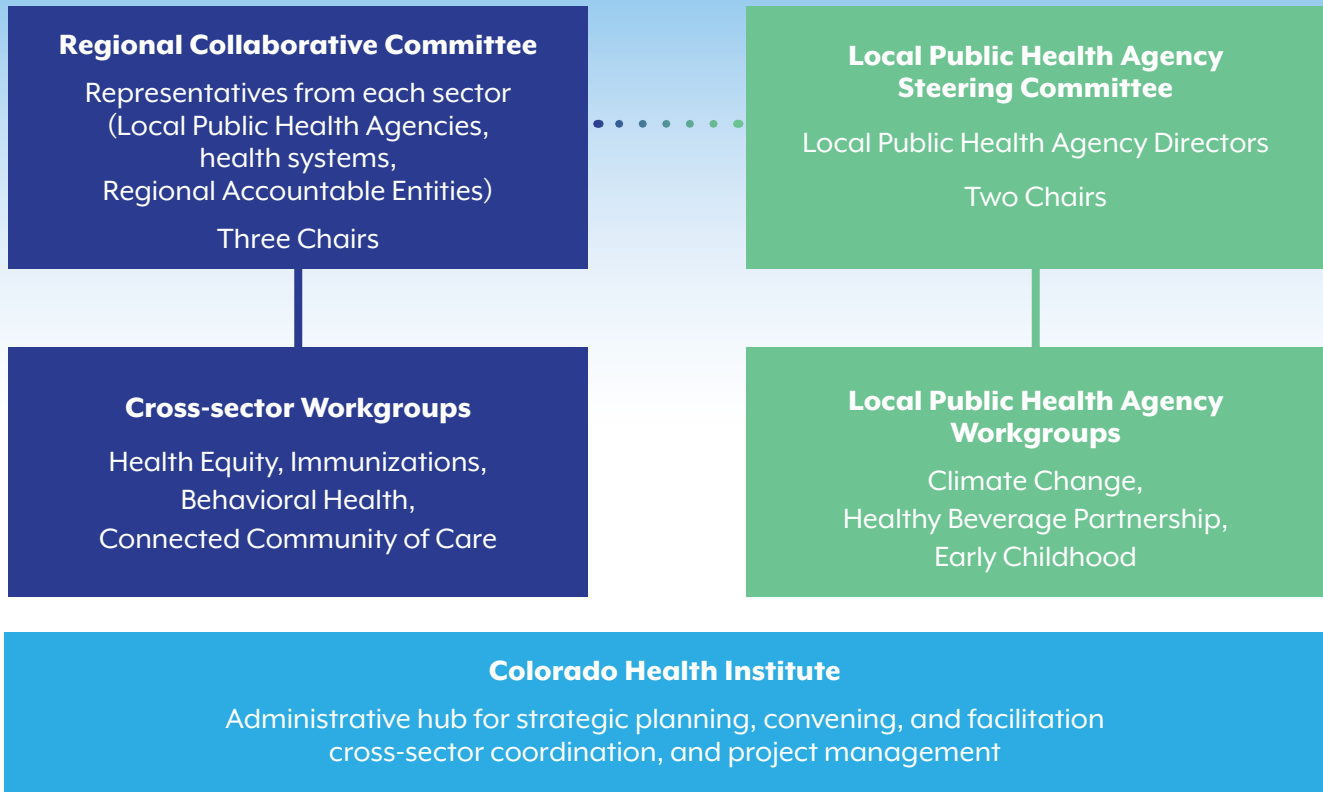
Regional Collaborative Committee

Representatives from each sector (Local Public Health Agencies, health systems, Regional Accountable Entities)

Three Chairs

Local Public Health Agency Steering Committee

Local Public Health Agency Directors

Two Chairs

Cross-sector Workgroups

Health Equity, Immunizations, Behavioral Health, Connected Community of Care

Local Public Health Agency Workgroups

Climate Change, Healthy Beverage Partnership, Early Childhood

Colorado Health Institute

Administrative hub for strategic planning, convening, and facilitation cross-sector coordination, and project management